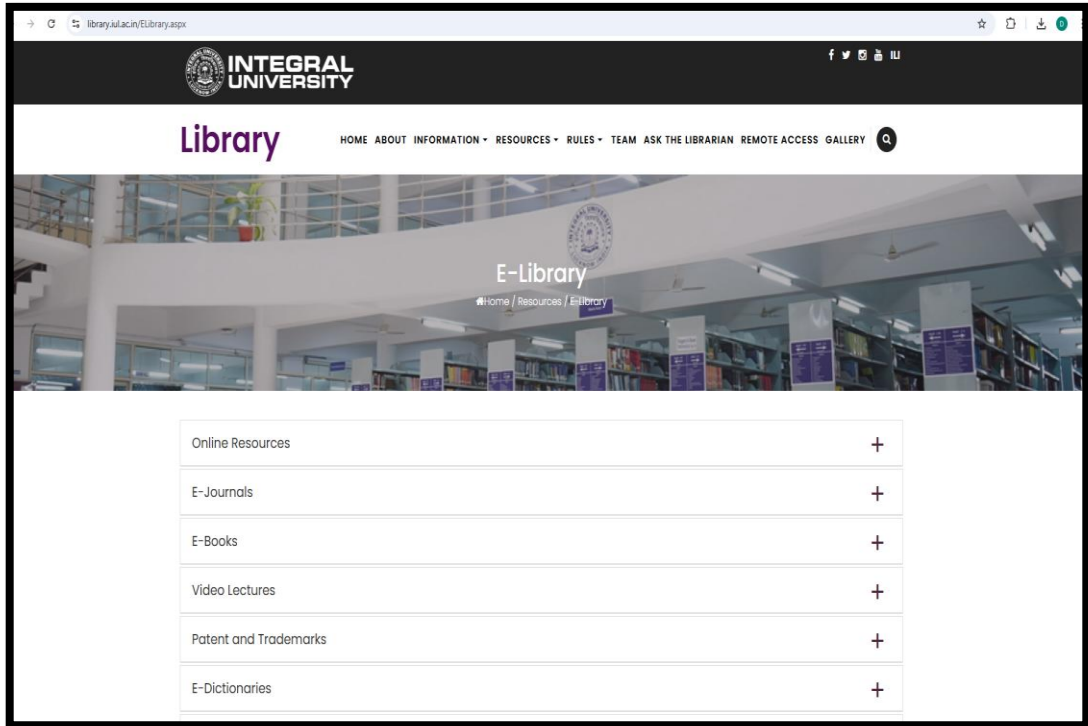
library.iul.ac.in/ELibrary.aspx

INTEGRAL UNIVERSITY

IU

Library

HOME ABOUT INFORMATION RESOURCES RULES TEAM ASK THE LIBRARIAN REMOTE ACCESS GALLERY

E-Library

Home / Resources / E-Library

Online Resources +

E-Journals +

E-Books +

Video Lectures +

Patent and Trademarks +

E-Dictionaries +